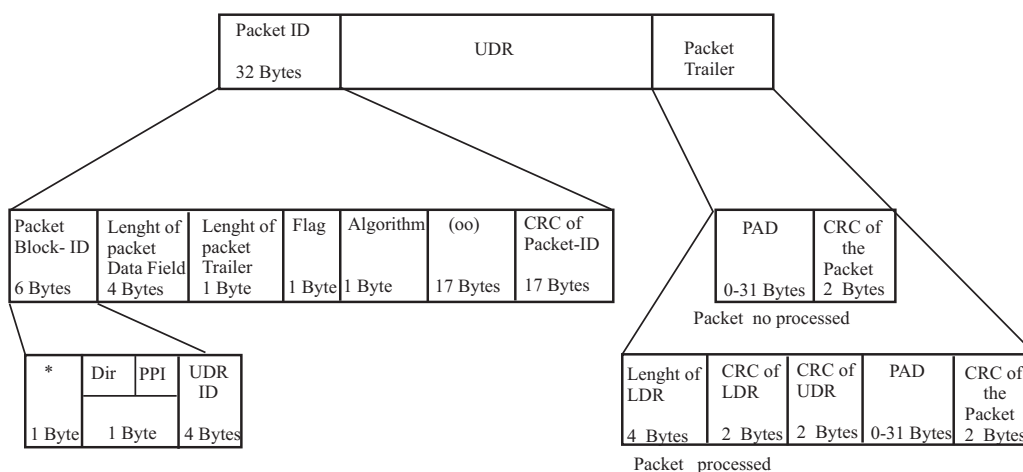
| Packet ID<br>32 Bytes | UDR | Packet Trailer |
|---|---|---|

| Packet Block- ID<br>6 Bytes | Lenght of packet Data Field<br>4 Bytes | Lenght of packet Trailer<br>1 Byte | Flag<br>1 Byte | Algorithm<br>1 Byte | (oo)<br>17 Bytes | CRC of Packet-ID<br>17 Bytes |
|---|---|---|---|---|---|---|

| PAD<br>0-31 Bytes | CRC of the Packet<br>2 Bytes |
|---|---|

Packet no processed

| *<br>1 Byte | Dir PPI<br>1 Byte | UDR ID<br>4 Bytes |
|---|---|---|

| Lenght of LDR<br>4 Bytes | CRC of LDR<br>2 Bytes | CRC of UDR<br>2 Bytes | PAD<br>0-31 Bytes | CRC of the Packet<br>2 Bytes |
|---|---|---|---|---|

Packet processed